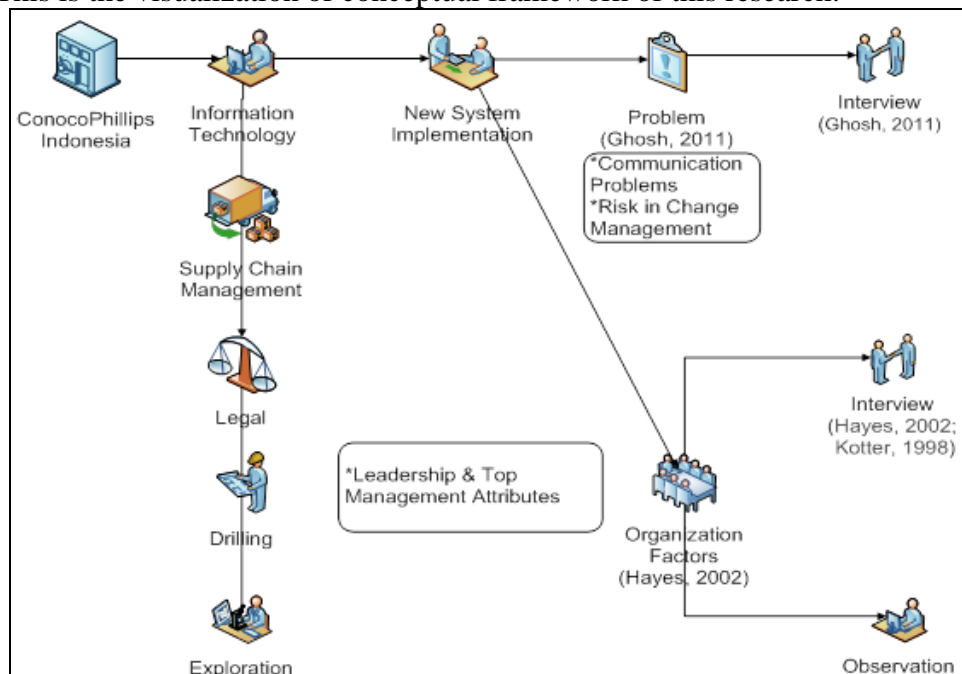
This is the visualization of conceptual framework of this research:

ConocoPhillips Indonesia

Information Technology

New System Implementation

Problem (Ghosh, 2011)

Interview (Ghosh, 2011)

*Communication Problems
*Risk in Change Management

Supply Chain Management

Legal

Drilling

Exploration

*Leadership & Top Management Attributes

Interview (Hayes, 2002; Kotter, 1998)

Organization Factors (Hayes, 2002)

Observation